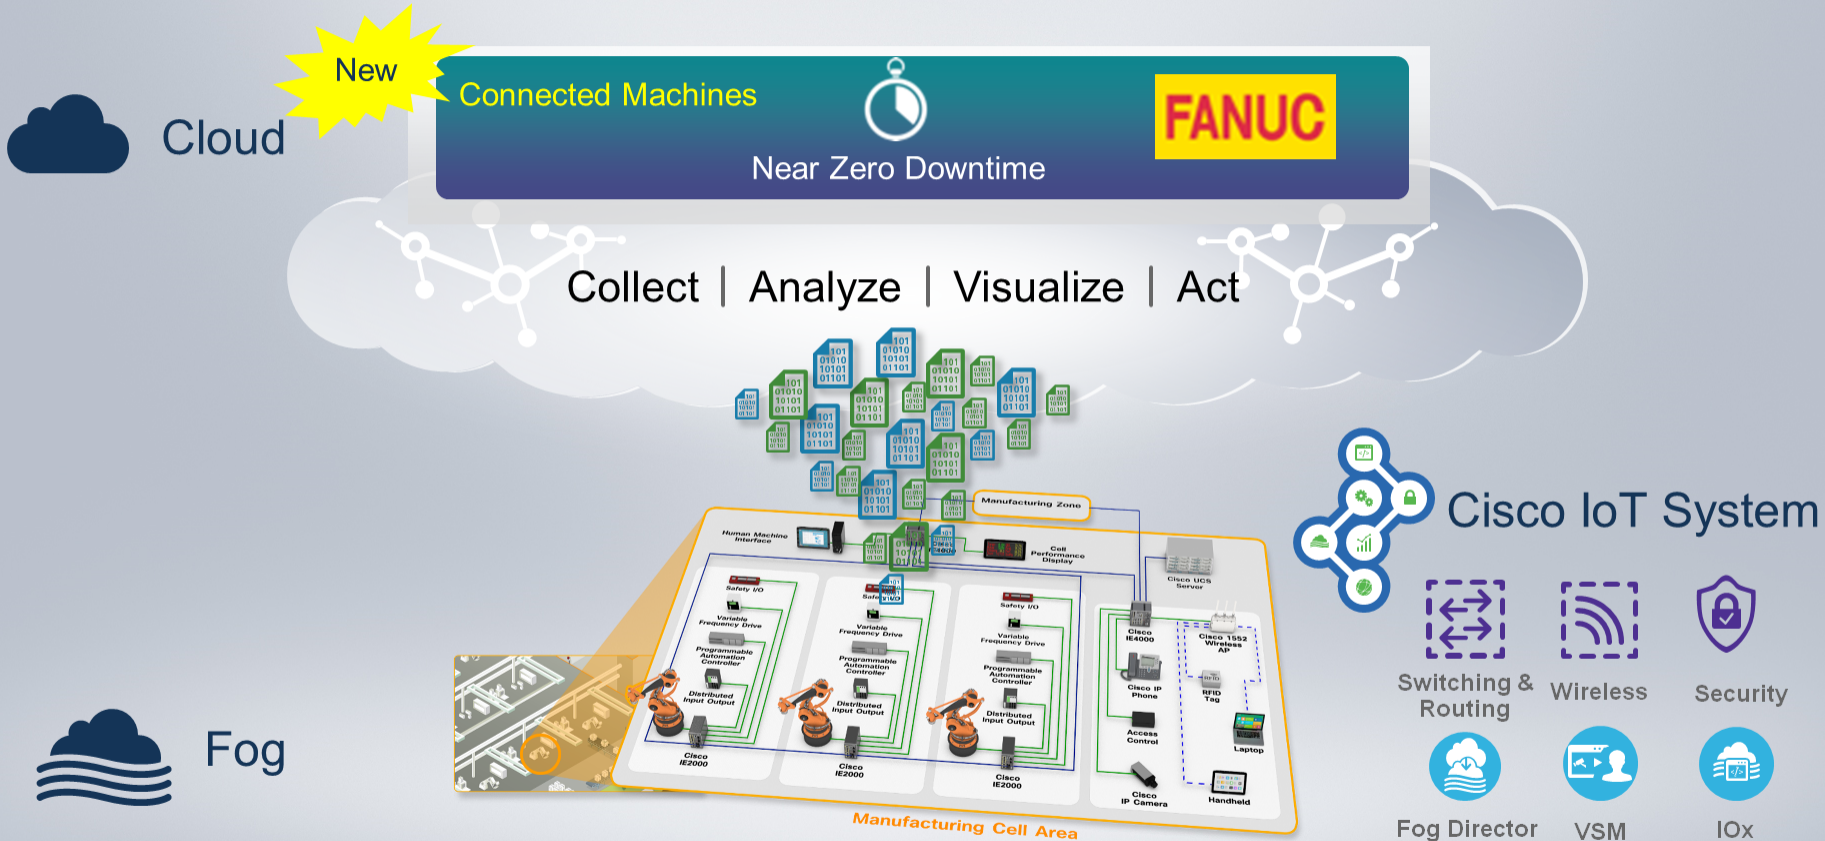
New

Cloud

Connected Machines

Near Zero Downtime

FANUC

Collect | Analyze | Visualize | Act

Manufacturing Zone

Human Machine Interface

Cell Performance Display

Cisco UCS Server

Safety I/O

Variable Frequency Drive

Programmable Automation Controller

Distributed Input Output

Cisco IE2000

Safety I/O

Variable Frequency Drive

Programmable Automation Controller

Distributed Input Output

Cisco IE2000

Safety I/O

Variable Frequency Drive

Programmable Automation Controller

Distributed Input Output

Cisco IE2000

Cisco IE4000

Cisco 1552 Wireless AP

Cisco IP Phone

RFID Tag

Access Control

Laptop

Cisco IP Camera

Handheld

Manufacturing Cell Area

Fog

Cisco IoT System

Switching & Routing

Wireless

Security

Fog Director

VSM

IOx